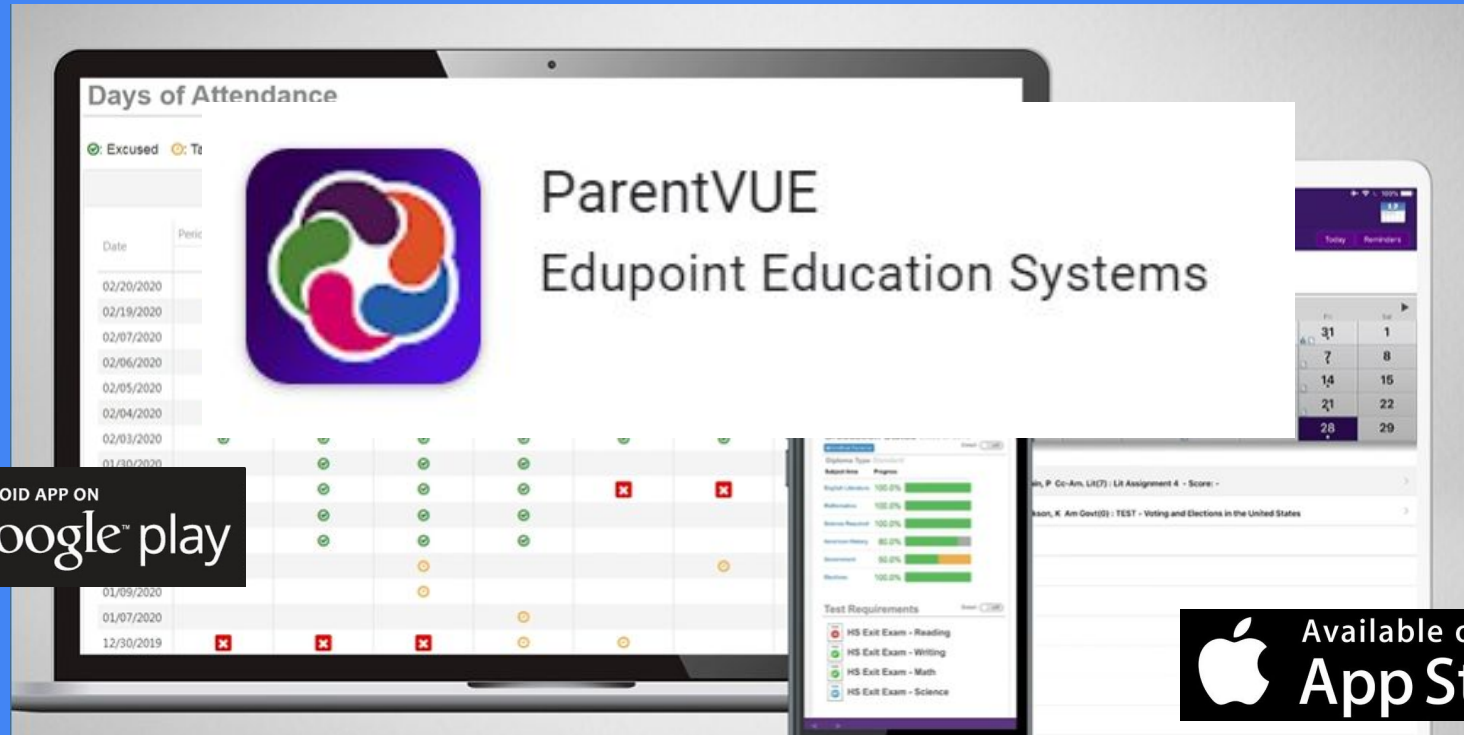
Days of Attendance

Excused Ta

Date

Peric

02/20/2020
02/19/2020
02/07/2020
02/06/2020
02/05/2020
02/04/2020
02/03/2020
01/30/2020
01/09/2020
01/07/2020
12/30/2019

ParentVUE
Edupoint Education Systems

OID APP ON
oogle play

Today Reminders

Fri Sat
31 1
7 8
14 15
21 22
28 29

Diploma Type Standard
Subject Area Progress
English Literature 100.0%
Mathematics 100.0%
Science Required 100.0%
American History 80.0%
Government 50.0%
Electives 100.0%

Test Requirements
HS Exit Exam - Reading
HS Exit Exam - Writing
HS Exit Exam - Math
HS Exit Exam - Science

in, P Cc-Am. Lit(7) : Lit Assignment 4 - Score: -
son, K Am Govt(0) : TEST - Voting and Elections in the United States

Available o
App St